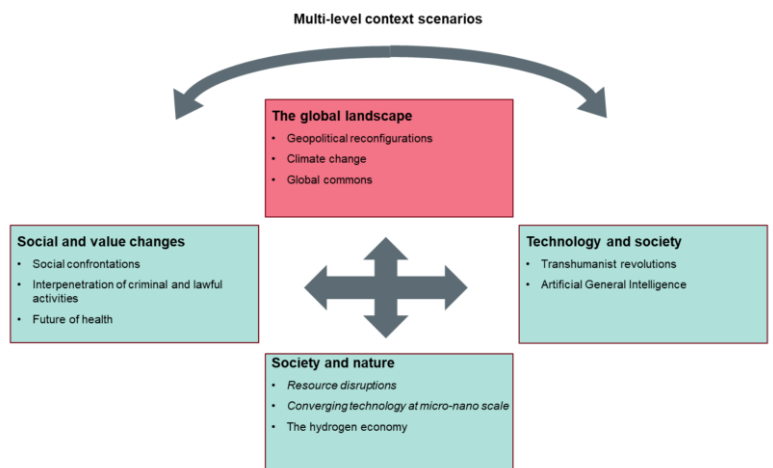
Multi-level context scenarios

The global landscape
- Geopolitical reconfigurations
- Climate change
- Global commons

Social and value changes
- Social confrontations
- Interpenetration of criminal and lawful activities
- Future of health

Technology and society
- Transhumanist revolutions
- Artificial General Intelligence

Society and nature
- *Resource disruptions*
- *Converging technology at micro-nano scale*
- The hydrogen economy